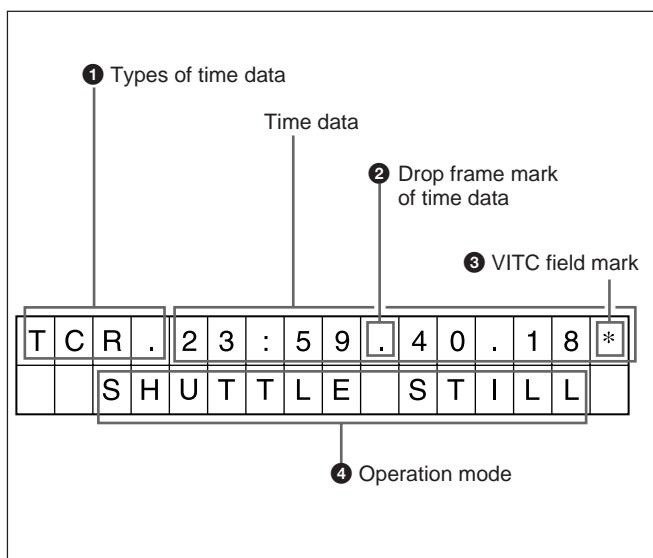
❶ Types of time data

Time data

❷ Drop frame mark of time data

❸ VITC field mark

| T | C | R | . | 2 | 3 | : | 5 | 9 | . | 4 | 0 | . | 1 | 8 | * |
|---|---|---|---|---|---|---|---|---|---|---|---|---|---|---|---|
| | | S | H | U | T | T | L | E | | S | T | I | L | L | |

❹ Operation mode